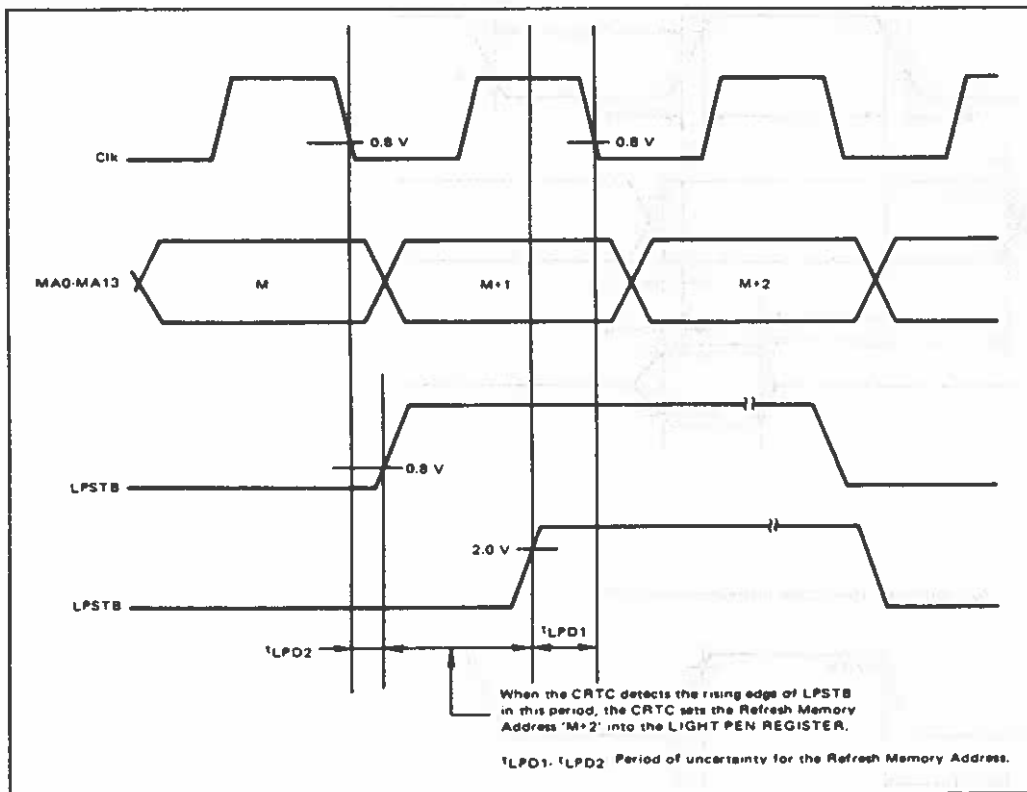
Clk

0.8 V

0.8 V

MA0-MA13

M

M+1

M+2

LPSTB

0.8 V

2.0 V

LPSTB

$t_{LPD2}$

$t_{LPD1}$

When the CRTC detects the rising edge of LPSTB in this period, the CRTC sets the Refresh Memory Address 'M+2' into the LIGHT PEN REGISTER.

$t_{LPD1}$, $t_{LPD2}$ Period of uncertainty for the Refresh Memory Address.